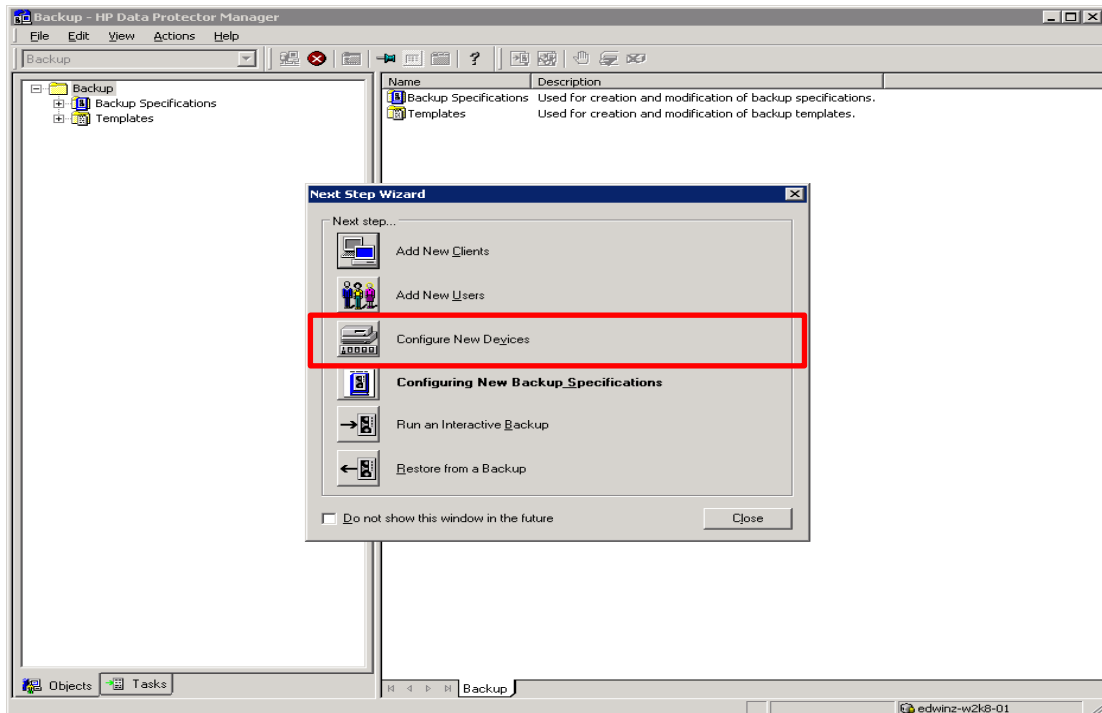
Backup - HP Data Protector Manager

File Edit View Actions Help

Backup

Backup
Backup Specifications
Templates

| Name | Description |
|---|---|
| Backup Specifications | Used for creation and modification of backup specifications. |
| Templates | Used for creation and modification of backup templates. |

Next Step Wizard

Next step...

Add New Clients

Add New Users

Configure New Devices

Configuring New Backup Specifications

Run an Interactive Backup

Restore from a Backup

Do not show this window in the future

Close

Objects Tasks

Backup

edwinz-w2k8-01